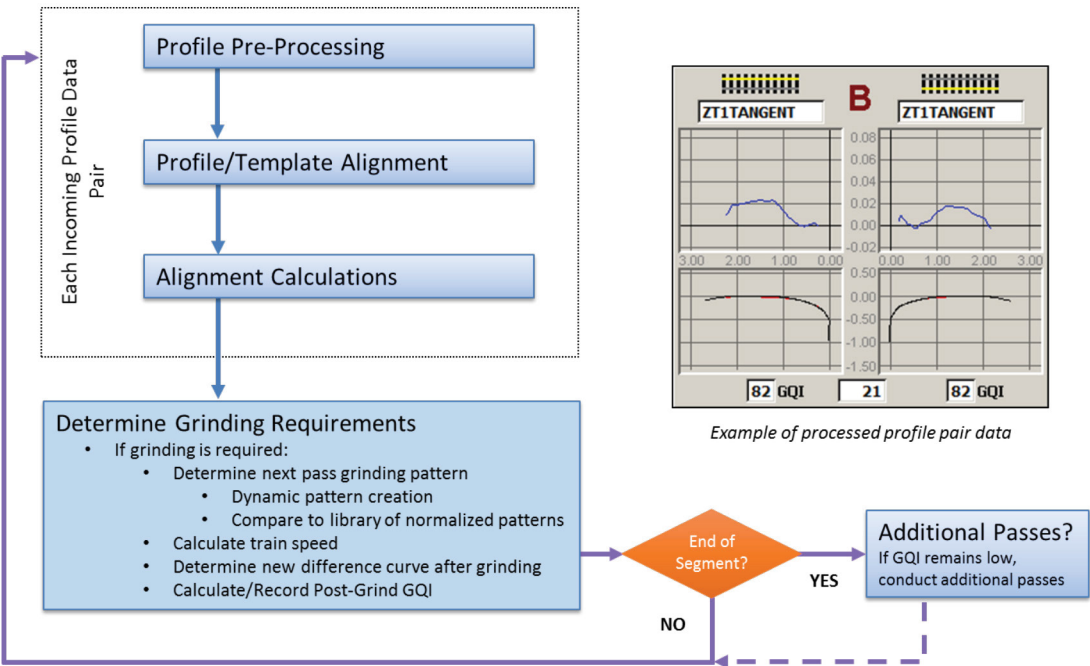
Each Incoming Profile Data Pair

Profile Pre-Processing

Profile/Template Alignment

Alignment Calculations

ZT1TANGENT

B

ZT1TANGENT

0.08
0.06
0.04
0.02
0.00
-0.02

3.00 2.00 1.00 0.00 0.00 1.00 2.00 3.00

0.50
0.00
-0.50
-1.00
-1.50

82 GQI 21 82 GQI

Example of processed profile pair data

Determine Grinding Requirements
- If grinding is required:
  - Determine next pass grinding pattern
    - Dynamic pattern creation
    - Compare to library of normalized patterns
  - Calculate train speed
  - Determine new difference curve after grinding
  - Calculate/Record Post-Grind GQI

End of Segment?

YES

NO

Additional Passes?
If GQI remains low, conduct additional passes